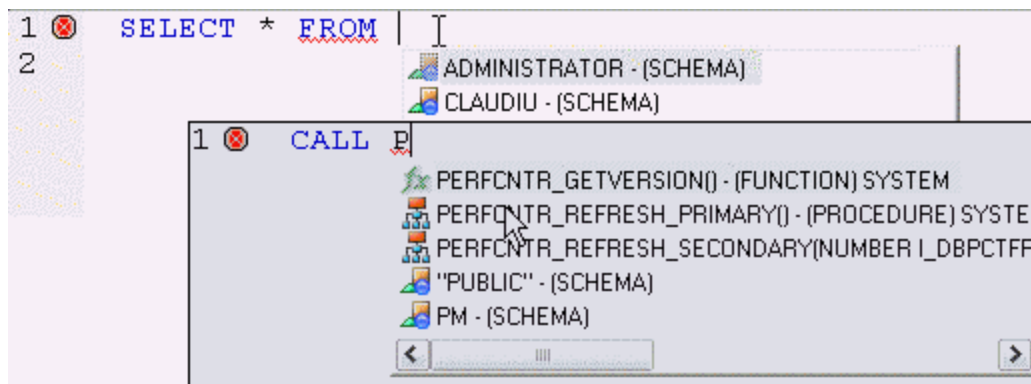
1 SELECT * FROM
2
ADMINISTRATOR - (SCHEMA)
CLAUDIU - (SCHEMA)

1 CALL P
PERFCNTR_GETVERSION() - (FUNCTION) SYSTEM
PERFCNTR_REFRESH_PRIMARY() - (PROCEDURE) SYSTE
PERFCNTR_REFRESH_SECONDARY(NUMBER I_DBPCTFF
"PUBLIC" - (SCHEMA)
PM - (SCHEMA)